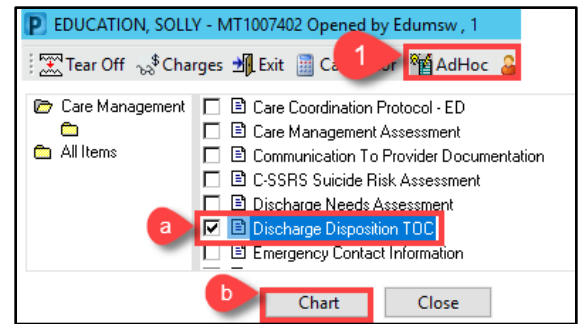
P EDUCATION, SOLLY - MT1007402 Opened by Edumsw , 1

Tear Off Charges Exit Ca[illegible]or 1 AdHoc

Care Management
All Items

Care Coordination Protocol - ED
Care Management Assessment
Communication To Provider Documentation
C-SSRS Suicide Risk Assessment
Discharge Needs Assessment
a Discharge Disposition TOC
Emergency Contact Information

b Chart Close